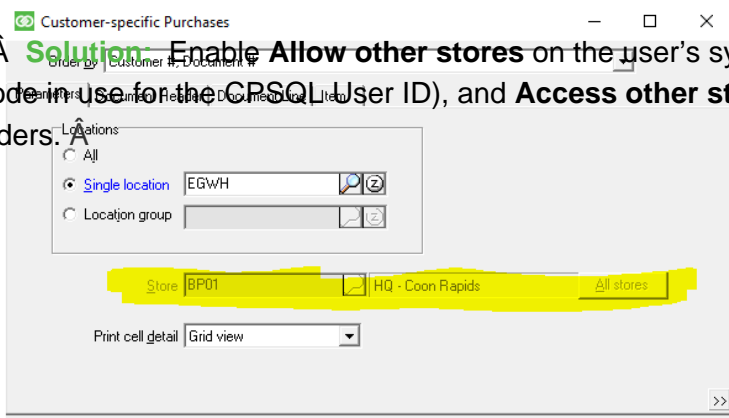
Customer-specific Purchases

Â Solution: Enable Allow other stores on the user's sy
ode in use for the CPSQL User ID), and Access other st
ders. Â

Order by Customer #, Document #

Parameters Document Header Document Line Item User

Locations
All
Single location EGWH
Location group

Store BP01 HQ - Coon Rapids All stores

Print cell detail Grid view

>>